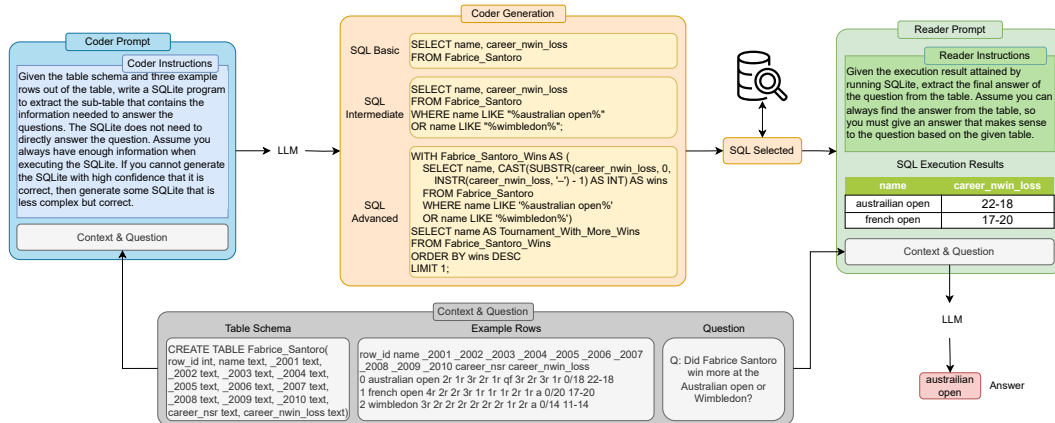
Coder Prompt

Coder Instructions

Given the table schema and three example rows out of the table, write a SQLite program to extract the sub-table that contains the information needed to answer the questions. The SQLite does not need to directly answer the question. Assume you always have enough information when executing the SQLite. If you cannot generate the SQLite with high confidence that it is correct, then generate some SQLite that is less complex but correct.

Context & Question

LLM

Coder Generation

SQL Basic

SELECT name, career_nwin_loss
FROM Fabrice_Santoro

SQL Intermediate

SELECT name, career_nwin_loss
FROM Fabrice_Santoro
WHERE name LIKE "%australian open%"
OR name LIKE "%wimbledon%";

SQL Advanced

WITH Fabrice_Santoro_Wins AS (
SELECT name, CAST(SUBSTR(career_nwin_loss, 0, INSTR(career_nwin_loss, '–') - 1) AS INT) AS wins
FROM Fabrice_Santoro
WHERE name LIKE '%australian open%'
OR name LIKE '%wimbledon%')
SELECT name AS Tournament_With_More_Wins
FROM Fabrice_Santoro_Wins
ORDER BY wins DESC
LIMIT 1;

SQL Selected

Reader Prompt

Reader Instructions

Given the execution result attained by running SQLite, extract the final answer of the question from the table. Assume you can always find the answer from the table, so you must give an answer that makes sense to the question based on the given table.

SQL Execution Results

| name | career_nwin_loss |
|---|---|
| australiian open | 22-18 |
| french open | 17-20 |

Context & Question

LLM

australiian open

Answer

Context & Question

Table Schema

CREATE TABLE Fabrice_Santoro( row_id int, name text, _2001 text, _2002 text, _2003 text, _2004 text, _2005 text, _2006 text, _2007 text, _2008 text, _2009 text, _2010 text, career_nsr text, career_nwin_loss text)

Example Rows

row_id name _2001 _2002 _2003 _2004 _2005 _2006 _2007 _2008 _2009 _2010 career_nsr career_nwin_loss
0 australian open 2r 1r 3r 2r 1r qf 3r 2r 3r 1r 0/18 22-18
1 french open 4r 2r 2r 3r 1r 1r 1r 2r 1r a 0/20 17-20
2 wimbledon 3r 2r 2r 2r 2r 2r 2r 1r 2r a 0/14 11-14

Question

Q: Did Fabrice Santoro win more at the Australian open or Wimbledon?